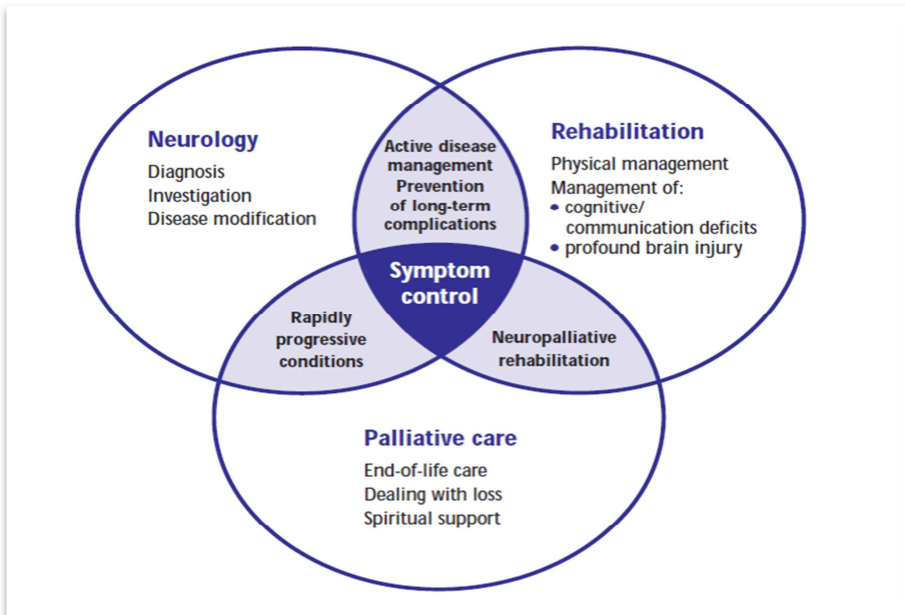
Neurology
Diagnosis
Investigation
Disease modification

Active disease management
Prevention of long-term complications

Rehabilitation
Physical management
Management of:
• cognitive/ communication deficits
• profound brain injury

Symptom control

Rapidly progressive conditions

Neuropalliative rehabilitation

Palliative care
End-of-life care
Dealing with loss
Spiritual support